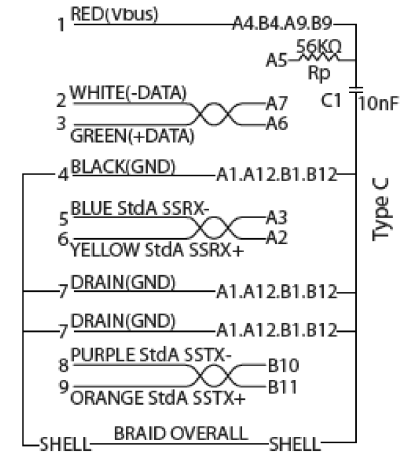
1 RED(Vbus) A4.B4.A9.B9

A5 56KΩ Rp

C1 10nF

2 WHITE(-DATA) A7
3 GREEN(+DATA) A6

4 BLACK(GND) A1.A12.B1.B12

5 BLUE StdA SSRX- A3
6 YELLOW StdA SSRX+ A2

Type C

7 DRAIN(GND) A1.A12.B1.B12

7 DRAIN(GND) A1.A12.B1.B12

8 PURPLE StdA SSTX- B10
9 ORANGE StdA SSTX+ B11

SHELL BRAID OVERALL SHELL